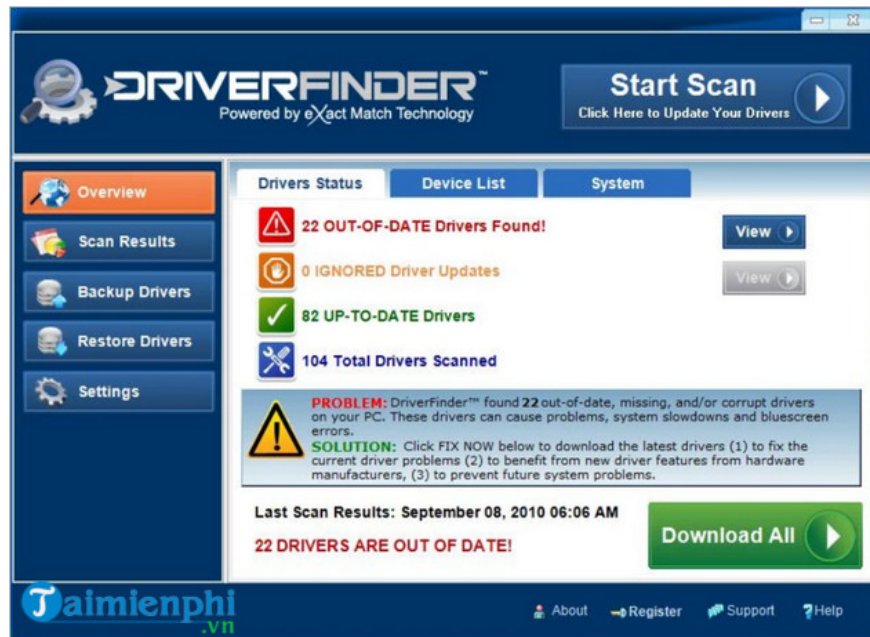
DRIVERFINDER™
Powered by eXact Match Technology

Start Scan
Click Here to Update Your Drivers

Overview
Scan Results
Backup Drivers
Restore Drivers
Settings

Drivers Status
Device List
System

22 OUT-OF-DATE Drivers Found!
View
0 IGNORED Driver Updates
View
82 UP-TO-DATE Drivers
104 Total Drivers Scanned

PROBLEM: DriverFinder™ found 22 out-of-date, missing, and/or corrupt drivers on your PC. These drivers can cause problems, system slowdowns and bluescreen errors.
SOLUTION: Click FIX NOW below to download the latest drivers (1) to fix the current driver problems (2) to benefit from new driver features from hardware manufacturers, (3) to prevent future system problems.

Last Scan Results: September 08, 2010 06:06 AM
22 DRIVERS ARE OUT OF DATE!
Download All

Taimienphi.vn
About
Register
Support
Help